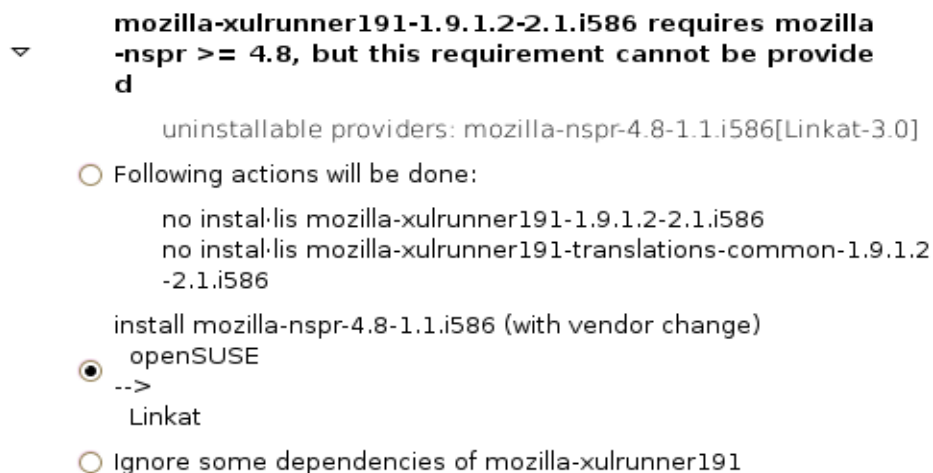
mozilla-xulrunner191-1.9.1.2-2.1.i586 requires mozilla-nspr >= 4.8, but this requirement cannot be provided

uninstallable providers: mozilla-nspr-4.8-1.1.i586[Linkat-3.0]

Following actions will be done:

no instal·lis mozilla-xulrunner191-1.9.1.2-2.1.i586
no instal·lis mozilla-xulrunner191-translations-common-1.9.1.2-2.1.i586

install mozilla-nspr-4.8-1.1.i586 (with vendor change)
openSUSE
-->
Linkat

Ignore some dependencies of mozilla-xulrunner191